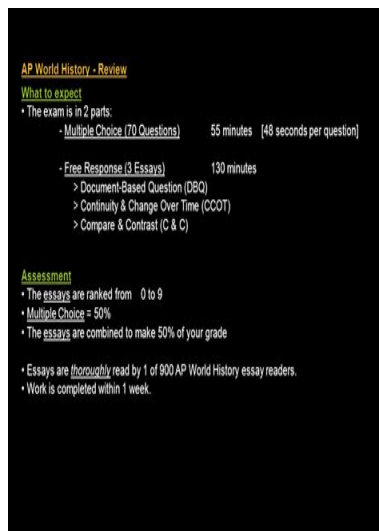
AP World History - Review

What to expect

• The exam is in 2 parts:

- Multiple Choice (70 Questions) 55 minutes [48 seconds per question]

- Free Response (3 Essays) 130 minutes

> Document-Based Question (DBQ)

> Continuity & Change Over Time (CCOT)

> Compare & Contrast (C & C)

Assessment

• The essays are ranked from 0 to 9

• Multiple Choice = 50%

• The essays are combined to make 50% of your grade

• Essays are thoroughly read by 1 of 900 AP World History essay readers.

• Work is completed within 1 week.